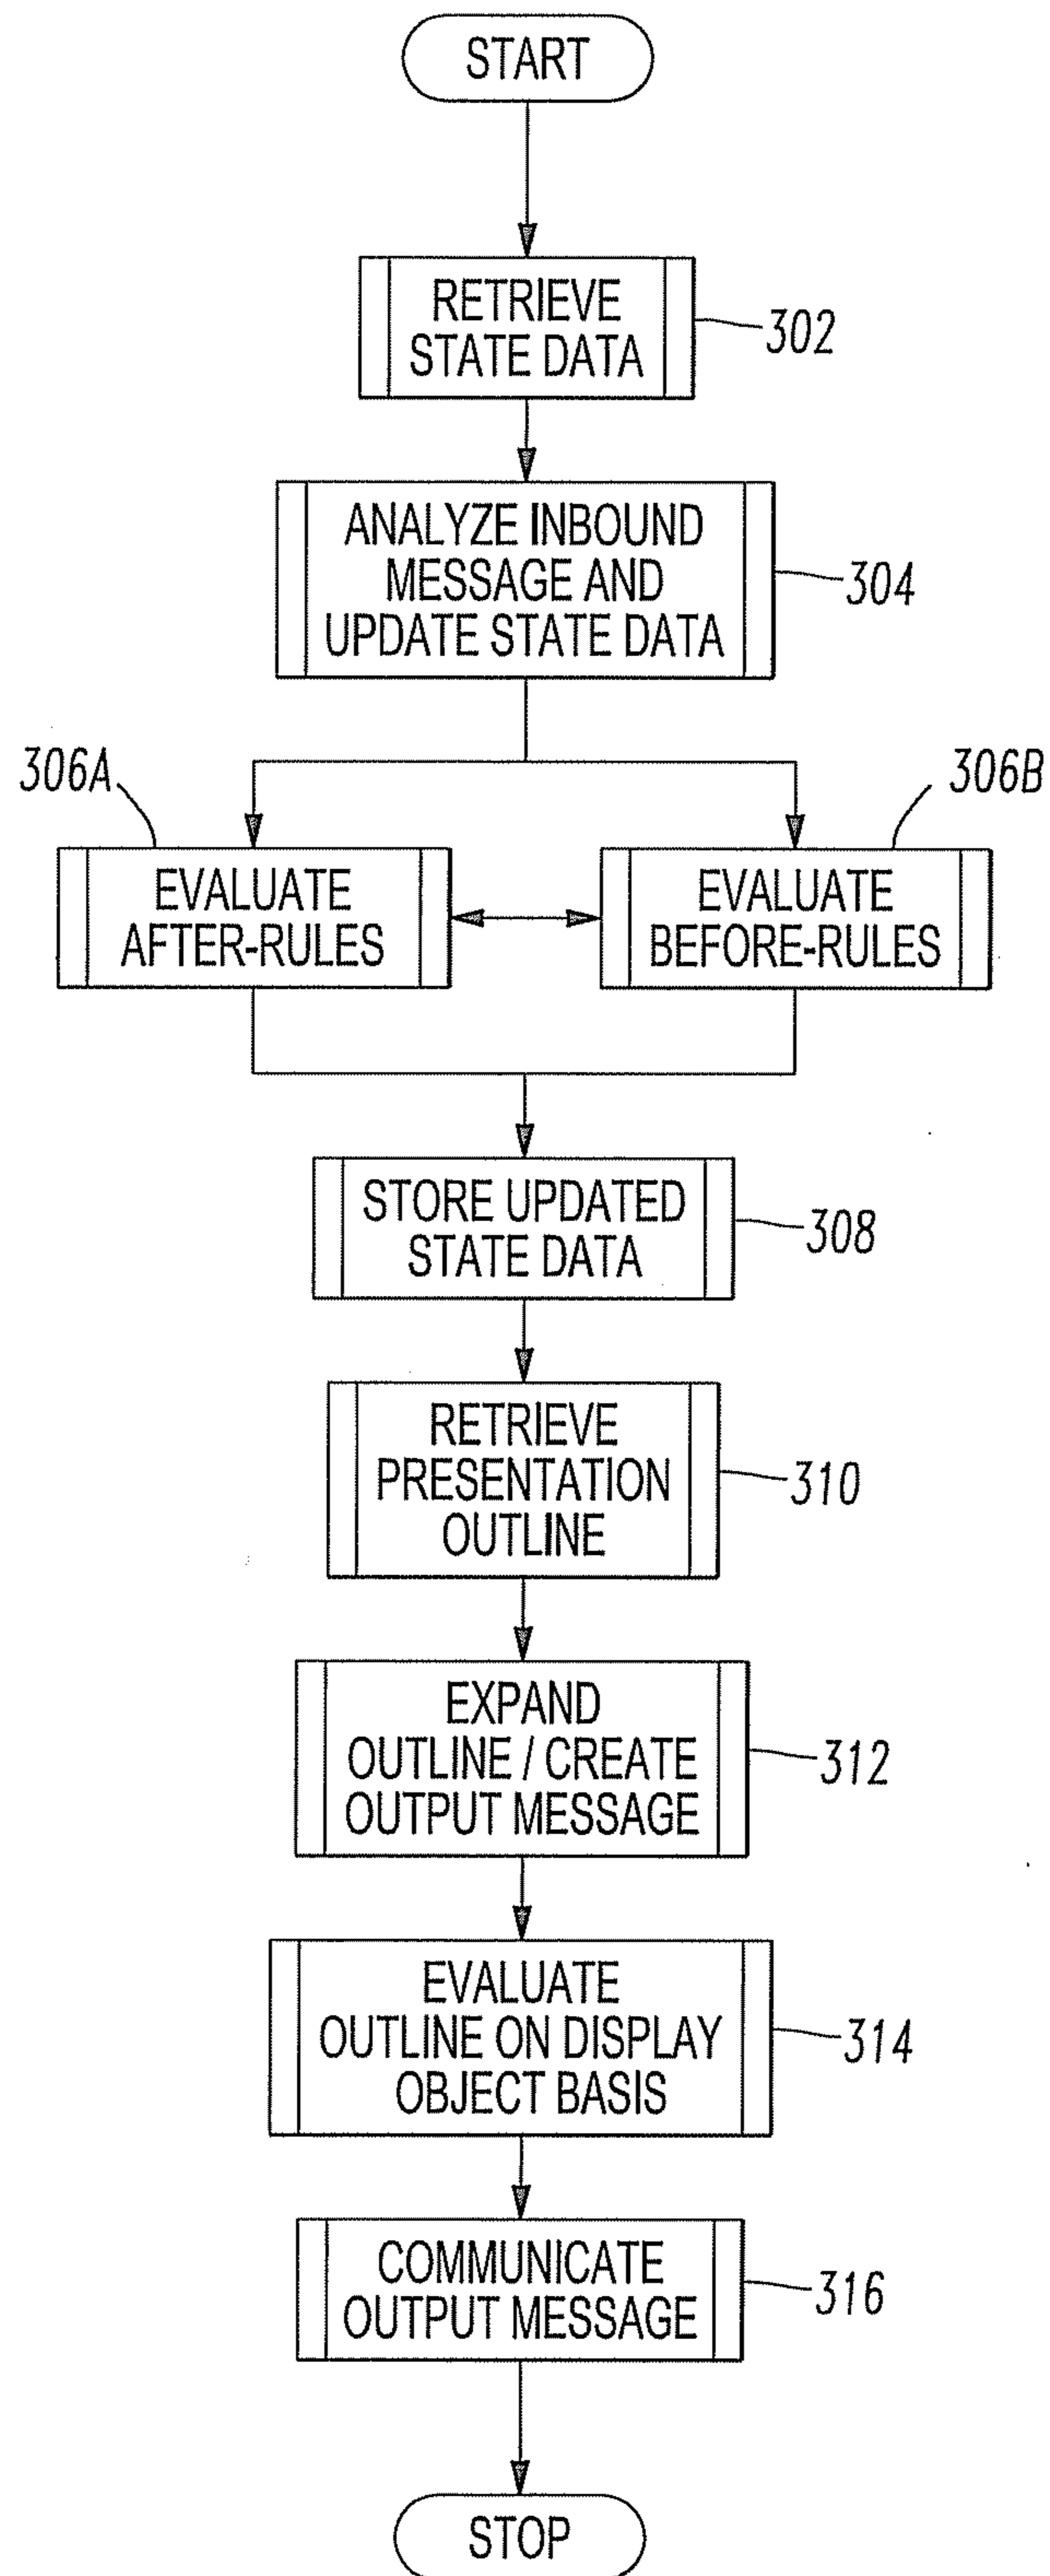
START

RETRIEVE STATE DATA

302

ANALYZE INBOUND MESSAGE AND UPDATE STATE DATA

304

306A

306B

EVALUATE AFTER-RULES

EVALUATE BEFORE-RULES

STORE UPDATED STATE DATA

308

RETRIEVE PRESENTATION OUTLINE

310

EXPAND OUTLINE / CREATE OUTPUT MESSAGE

312

EVALUATE OUTLINE ON DISPLAY OBJECT BASIS

314

COMMUNICATE OUTPUT MESSAGE

316

STOP